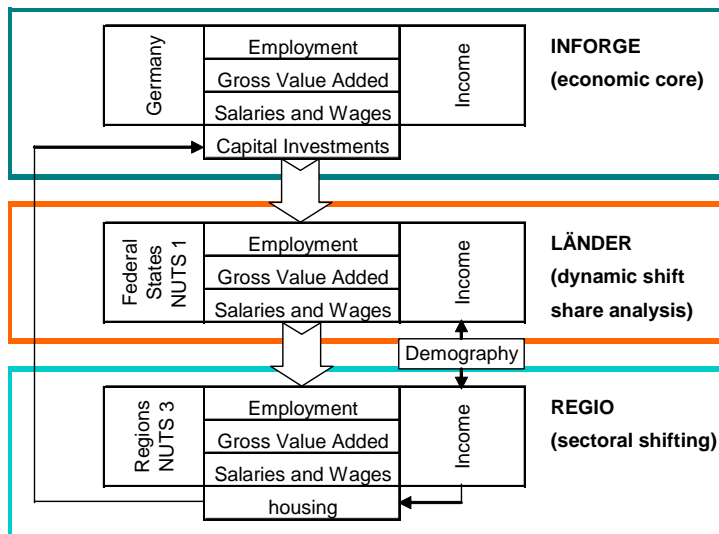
Germany
Employment
Gross Value Added
Salaries and Wages
Capital Investments
Income

INFORGE
(economic core)

Federal States NUTS 1
Employment
Gross Value Added
Salaries and Wages
Income

LÄNDER
(dynamic shift share analysis)

Demography

Regions NUTS 3
Employment
Gross Value Added
Salaries and Wages
housing
Income

REGIO
(sectoral shifting)